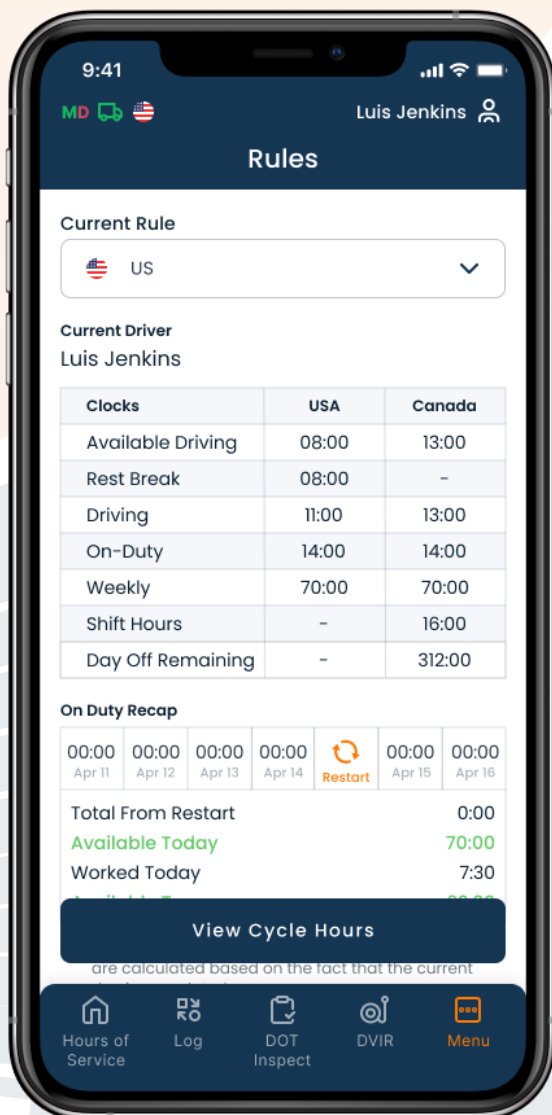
9:41

MD

Luis Jenkins

Rules

Current Rule

US

Current Driver
Luis Jenkins

| Clocks | USA | Canada |
|---|---|---|
| Available Driving | 08:00 | 13:00 |
| Rest Break | 08:00 | - |
| Driving | 11:00 | 13:00 |
| On-Duty | 14:00 | 14:00 |
| Weekly | 70:00 | 70:00 |
| Shift Hours | - | 16:00 |
| Day Off Remaining | - | 312:00 |

On Duty Recap

| 00:00 Apr 11 | 00:00 Apr 12 | 00:00 Apr 13 | 00:00 Apr 14 | Restart | 00:00 Apr 15 | 00:00 Apr 16 |
|---|---|---|---|---|---|---|

Total From Restart 0:00
Available Today 70:00
Worked Today 7:30
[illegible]

View Cycle Hours

are calculated based on the fact that the current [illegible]

Hours of Service
Log
DOT Inspect
DVIR
Menu